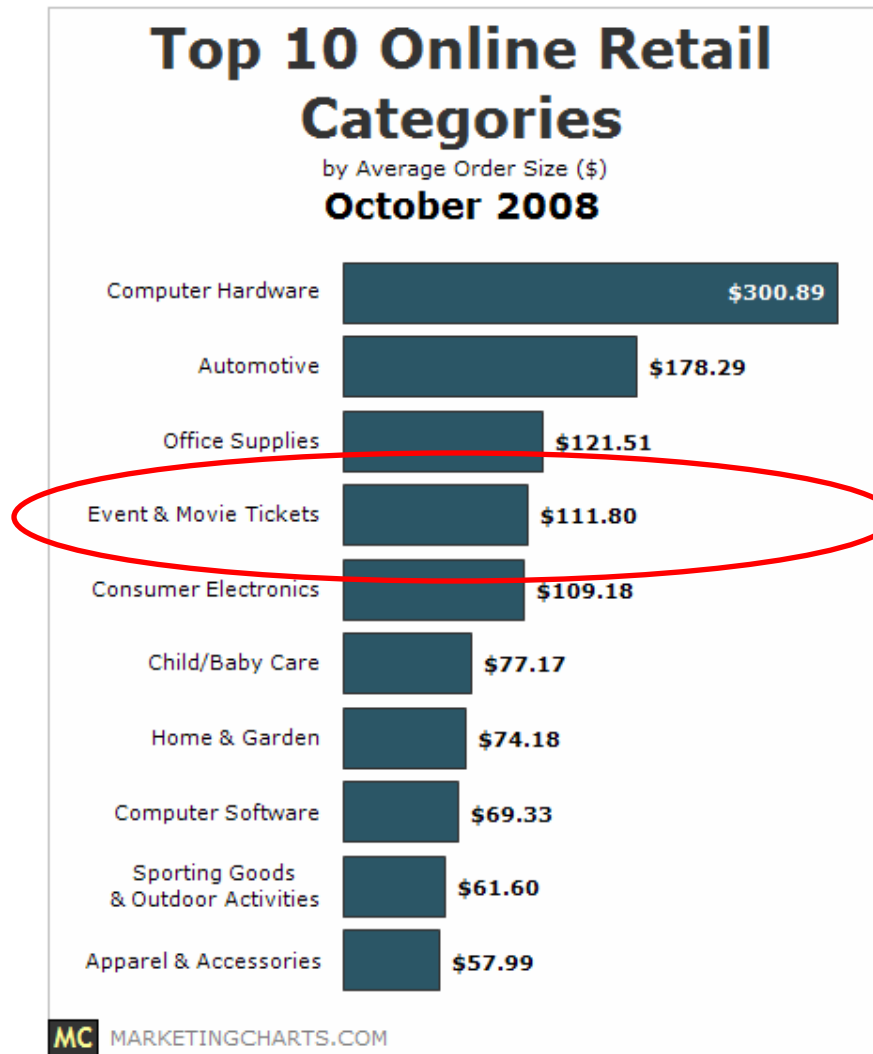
Top 10 Online Retail Categories
by Average Order Size ($)
October 2008

Computer Hardware $300.89
Automotive $178.29
Office Supplies $121.51
Event & Movie Tickets $111.80
Consumer Electronics $109.18
Child/Baby Care $77.17
Home & Garden $74.18
Computer Software $69.33
Sporting Goods & Outdoor Activities $61.60
Apparel & Accessories $57.99

MC MARKETINGCHARTS.COM